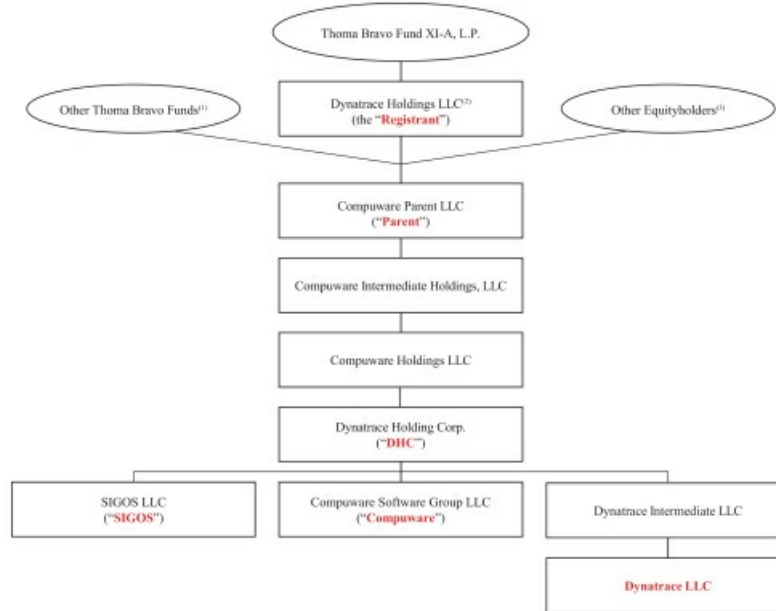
Thoma Bravo Fund XI-A, L.P.

Other Thoma Bravo Funds$^{(1)}$

Dynatrace Holdings LLC$^{(2)}$ (the "Registrant")

Other Equityholders$^{(3)}$

Compuware Parent LLC ("Parent")

Compuware Intermediate Holdings, LLC

Compuware Holdings LLC

Dynatrace Holding Corp. ("DHC")

SIGOS LLC ("SIGOS")

Compuware Software Group LLC ("Compuware")

Dynatrace Intermediate LLC

Dynatrace LLC